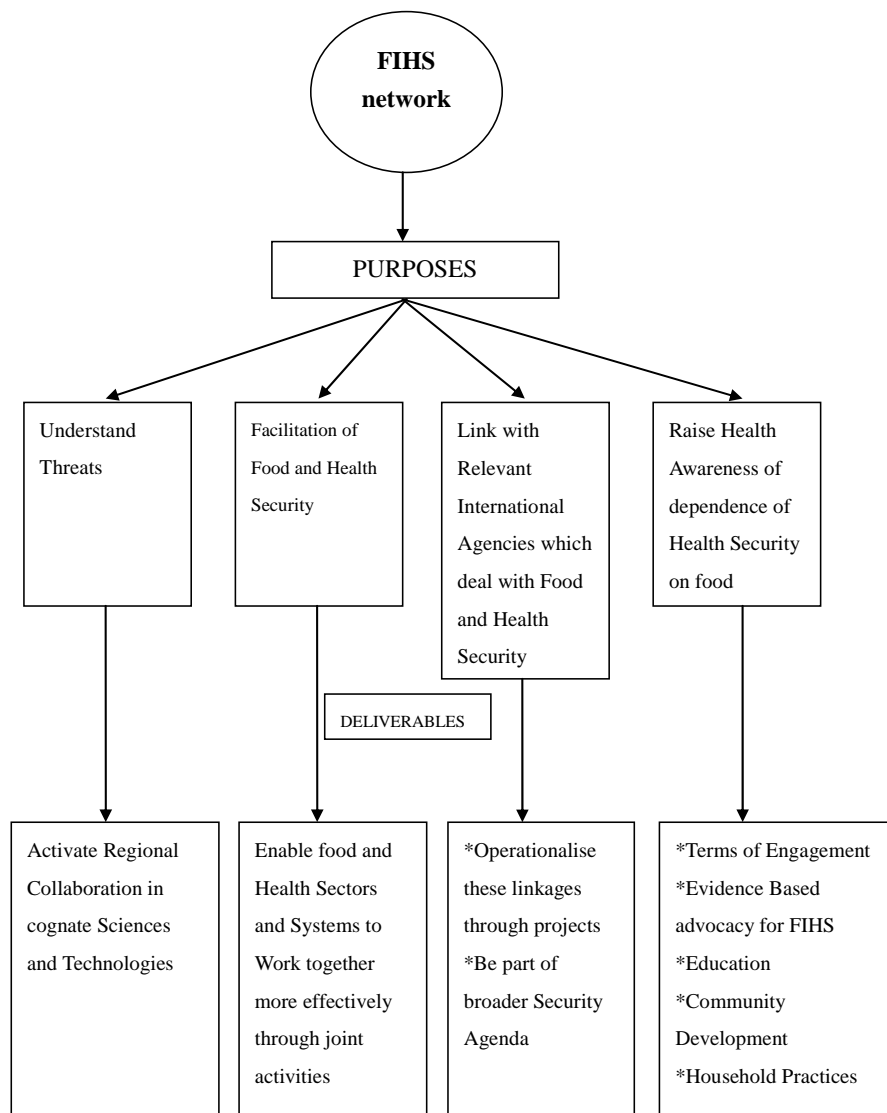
FIHS network

PURPOSES

Understand Threats

Facilitation of Food and Health Security

Link with Relevant International Agencies which deal with Food and Health Security

Raise Health Awareness of dependence of Health Security on food

DELIVERABLES

Activate Regional Collaboration in cognate Sciences and Technologies

Enable food and Health Sectors and Systems to Work together more effectively through joint activities

*Operationalise these linkages through projects
*Be part of broader Security Agenda

*Terms of Engagement
*Evidence Based advocacy for FIHS
*Education
*Community Development
*Household Practices